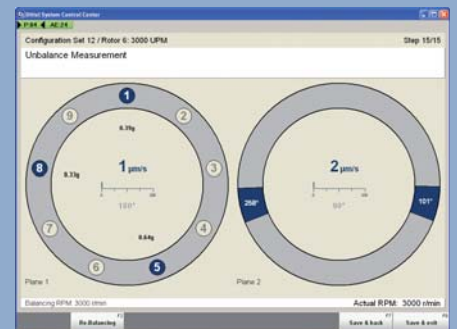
Vibro System Control Center
P:04 AC:24
Configuration Set 12 / Rotor 6: 3000 UPM
Step 15/15
Unbalance Measurement

1
2
3
4
5
6
7
8
9
0.39g
0.33g
0.64g
1 µm/s
0 100
180°
Plane 1

2 µm/s
0 100
90°
258°
101°
Plane 2

Balancing RPM: 3000 r/min
Actual RPM: 3000 r/min
Re-Balancing F2
Save & back F7
Save & exit F8